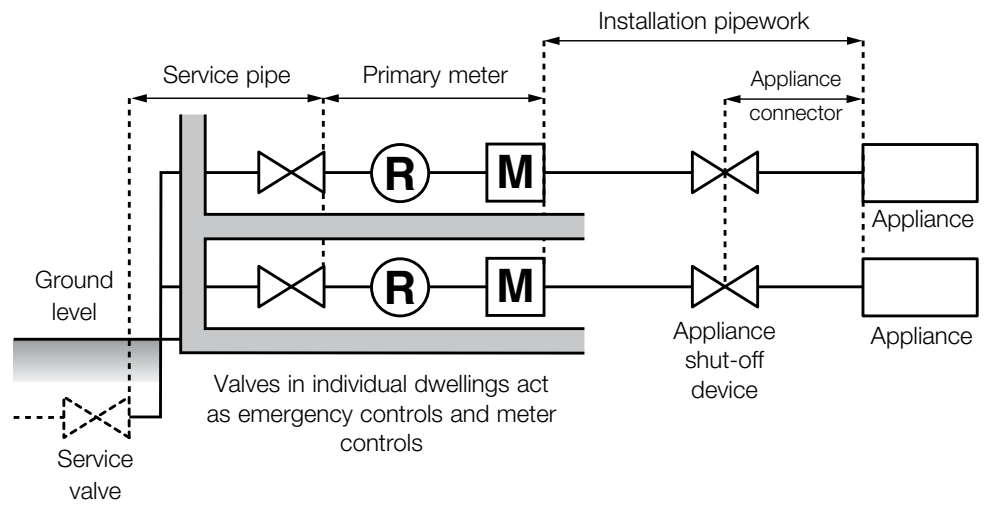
Installation pipework

Service pipe

Primary meter

Appliance connector

R

M

Appliance

Ground level

R

M

Appliance

Appliance shut-off device

Valves in individual dwellings act as emergency controls and meter controls

Service valve